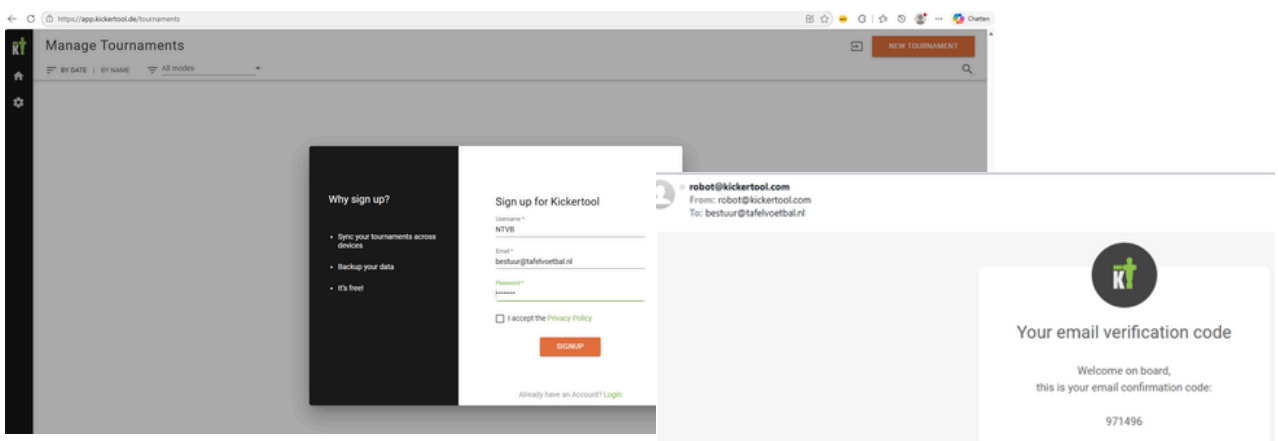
https://app.kickertool.de/tournaments

Chatten

KT

Manage Tournaments

NEW TOURNAMENT

BY DATE | BY NAME All modes

Why sign up?

• Sync your tournaments across devices

• Backup your data

• It's free!

Sign up for Kickertool

Username *
NTVB

Email *
bestuur@tafelvoetbal.nl

Password *
••••••••

I accept the Privacy Policy

SIGNUP

Already have an Account? Login

robot@kickertool.com
From: robot@kickertool.com
To: bestuur@tafelvoetbal.nl

KT

Your email verification code

Welcome on board,
this is your email confirmation code:

971496